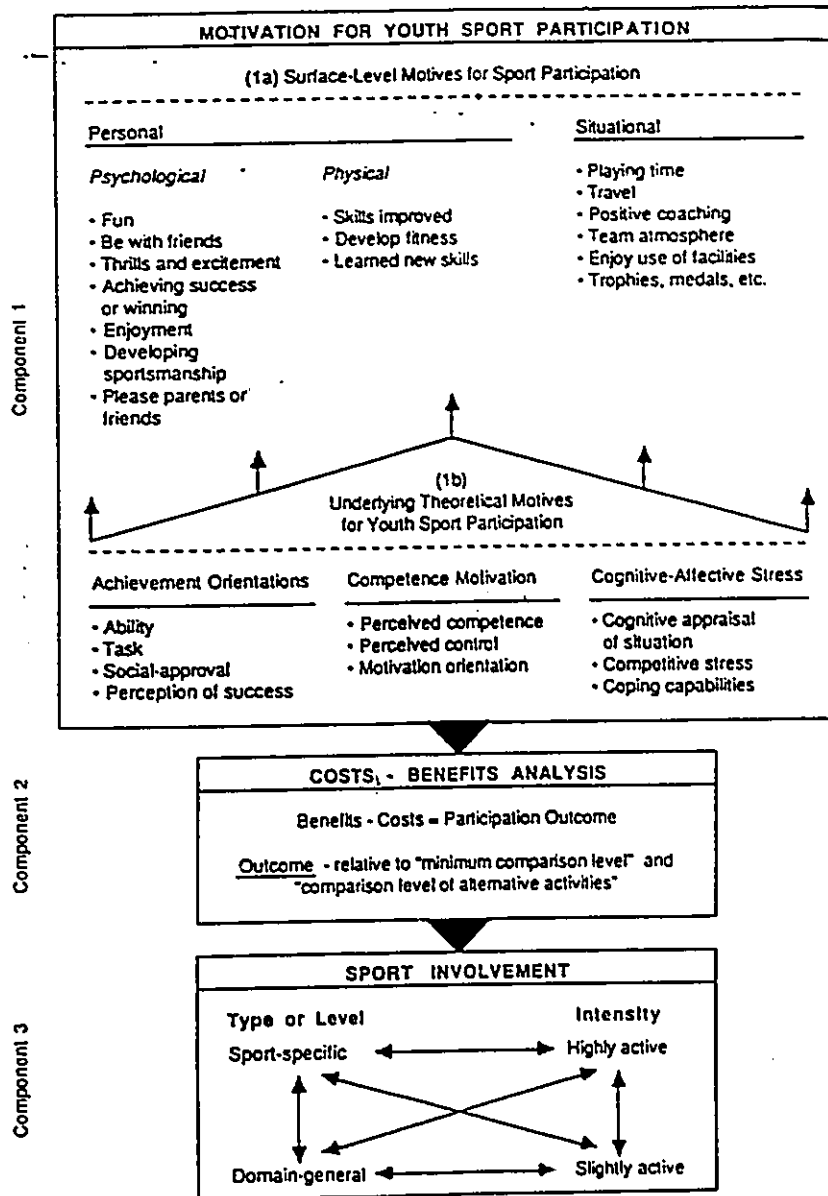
MOTIVATION FOR YOUTH SPORT PARTICIPATION

(1a) Surface-Level Motives for Sport Participation

Personal

Psychological

- Fun
- Be with friends
- Thrills and excitement
- Achieving success or winning
- Enjoyment
- Developing sportsmanship
- Please parents or friends

Physical

- Skills improved
- Develop fitness
- Learned new skills

Situational

- Playing time
- Travel
- Positive coaching
- Team atmosphere
- Enjoy use of facilities
- Trophies, medals, etc.

(1b) Underlying Theoretical Motives for Youth Sport Participation

Achievement Orientations

- Ability
- Task
- Social-approval
- Perception of success

Competence Motivation

- Perceived competence
- Perceived control
- Motivation orientation

Cognitive-Affective Stress

- Cognitive appraisal of situation
- Competitive stress
- Coping capabilities

Component 1

COSTS - BENEFITS ANALYSIS

Benefits - Costs = Participation Outcome

Outcome - relative to "minimum comparison level" and "comparison level of alternative activities"

Component 2

SPORT INVOLVEMENT

Type or Level

Sport-specific

Domain-general

Intensity

Highly active

Slightly active

Component 3